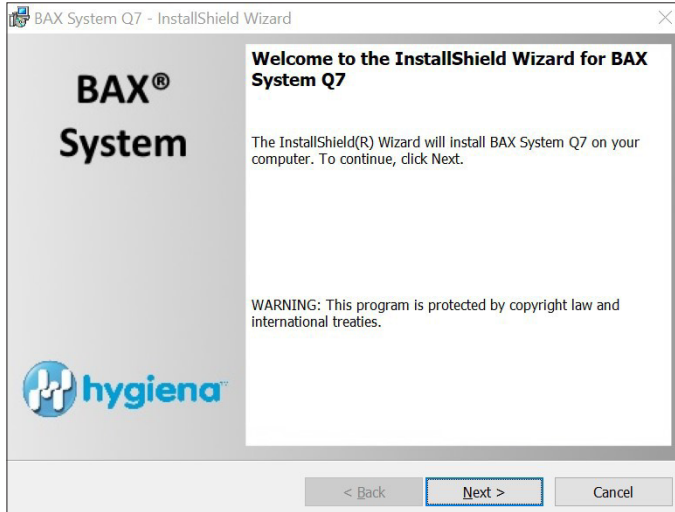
BAX System Q7 - InstallShield Wizard

BAX®
System

hygiena™

Welcome to the InstallShield Wizard for BAX System Q7

The InstallShield(R) Wizard will install BAX System Q7 on your computer. To continue, click Next.

WARNING: This program is protected by copyright law and international treaties.

< Back
Next >
Cancel